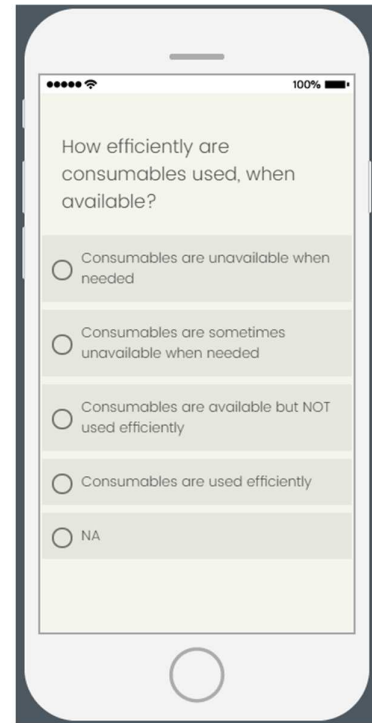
100%

How efficiently are consumables used, when available?

Consumables are unavailable when needed

Consumables are sometimes unavailable when needed

Consumables are available but NOT used efficiently

Consumables are used efficiently

NA